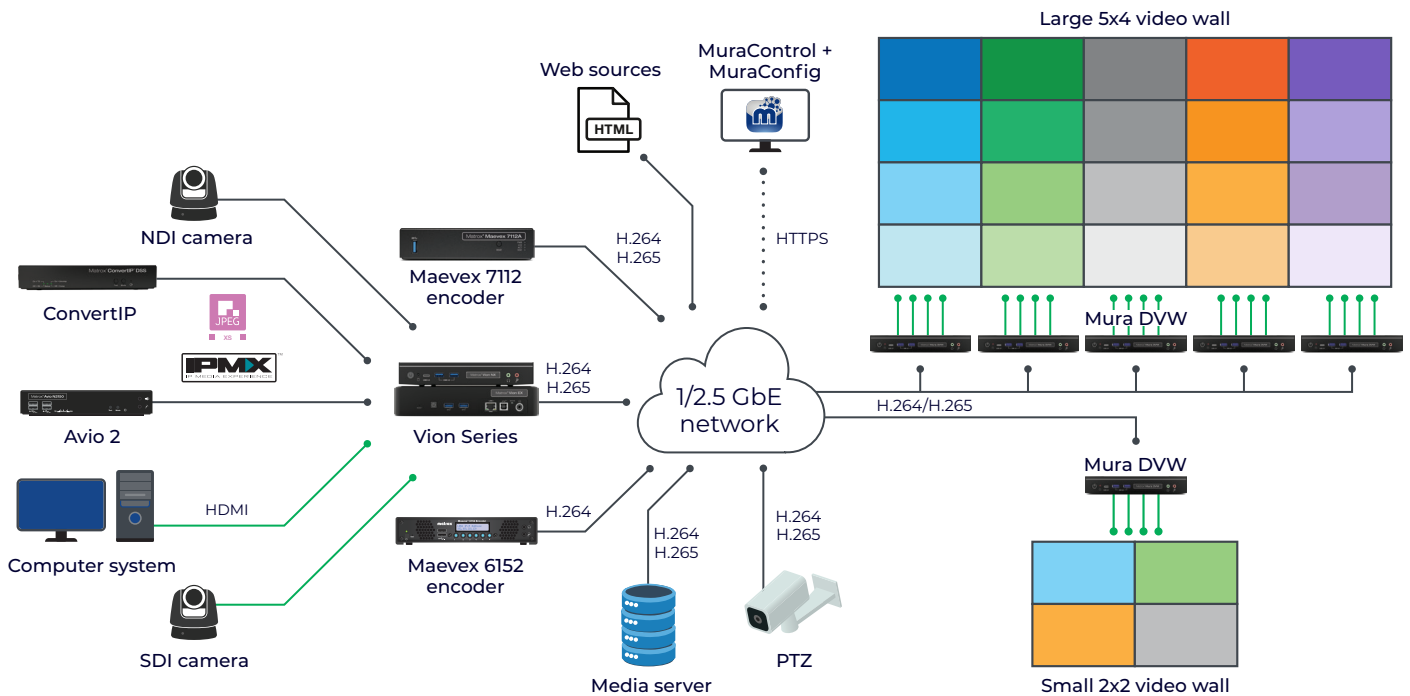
Web sources

HTML

MuraControl + MuraConfig

Large 5x4 video wall

NDI camera

Matrox ConvertIP DSS

ConvertIP

JPEG XS

IPMX IP MEDIA EXPERIENCE

Avio 2

Computer system

HDMI

SDI camera

Maevex 7112 encoder

H.264
H.265

HTTPS

H.264
H.265

Vion Series

H.264

Maevex 6152 encoder

1/2.5 GbE network

H.264
H.265

Media server

H.264
H.265

PTZ

Mura DVW

H.264/H.265

Mura DVW

Small 2x2 video wall